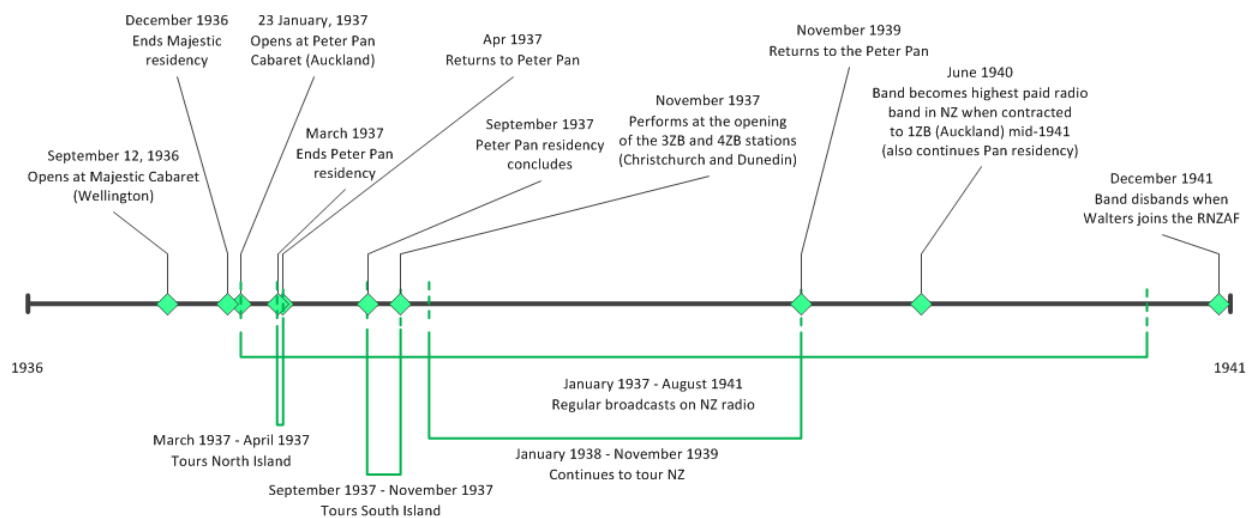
December 1936
Ends Majestic residency

23 January, 1937
Opens at Peter Pan Cabaret (Auckland)

Apr 1937
Returns to Peter Pan

November 1939
Returns to the Peter Pan

June 1940
Band becomes highest paid radio band in NZ when contracted to 1ZB (Auckland) mid-1941 (also continues Pan residency)

November 1937
Performs at the opening of the 3ZB and 4ZB stations (Christchurch and Dunedin)

September 1937
Peter Pan residency concludes

March 1937
Ends Peter Pan residency

September 12, 1936
Opens at Majestic Cabaret (Wellington)

December 1941
Band disbands when Walters joins the RNZAF

1936

1941

January 1937 - August 1941
Regular broadcasts on NZ radio

March 1937 - April 1937
Tours North Island

January 1938 - November 1939
Continues to tour NZ

September 1937 - November 1937
Tours South Island